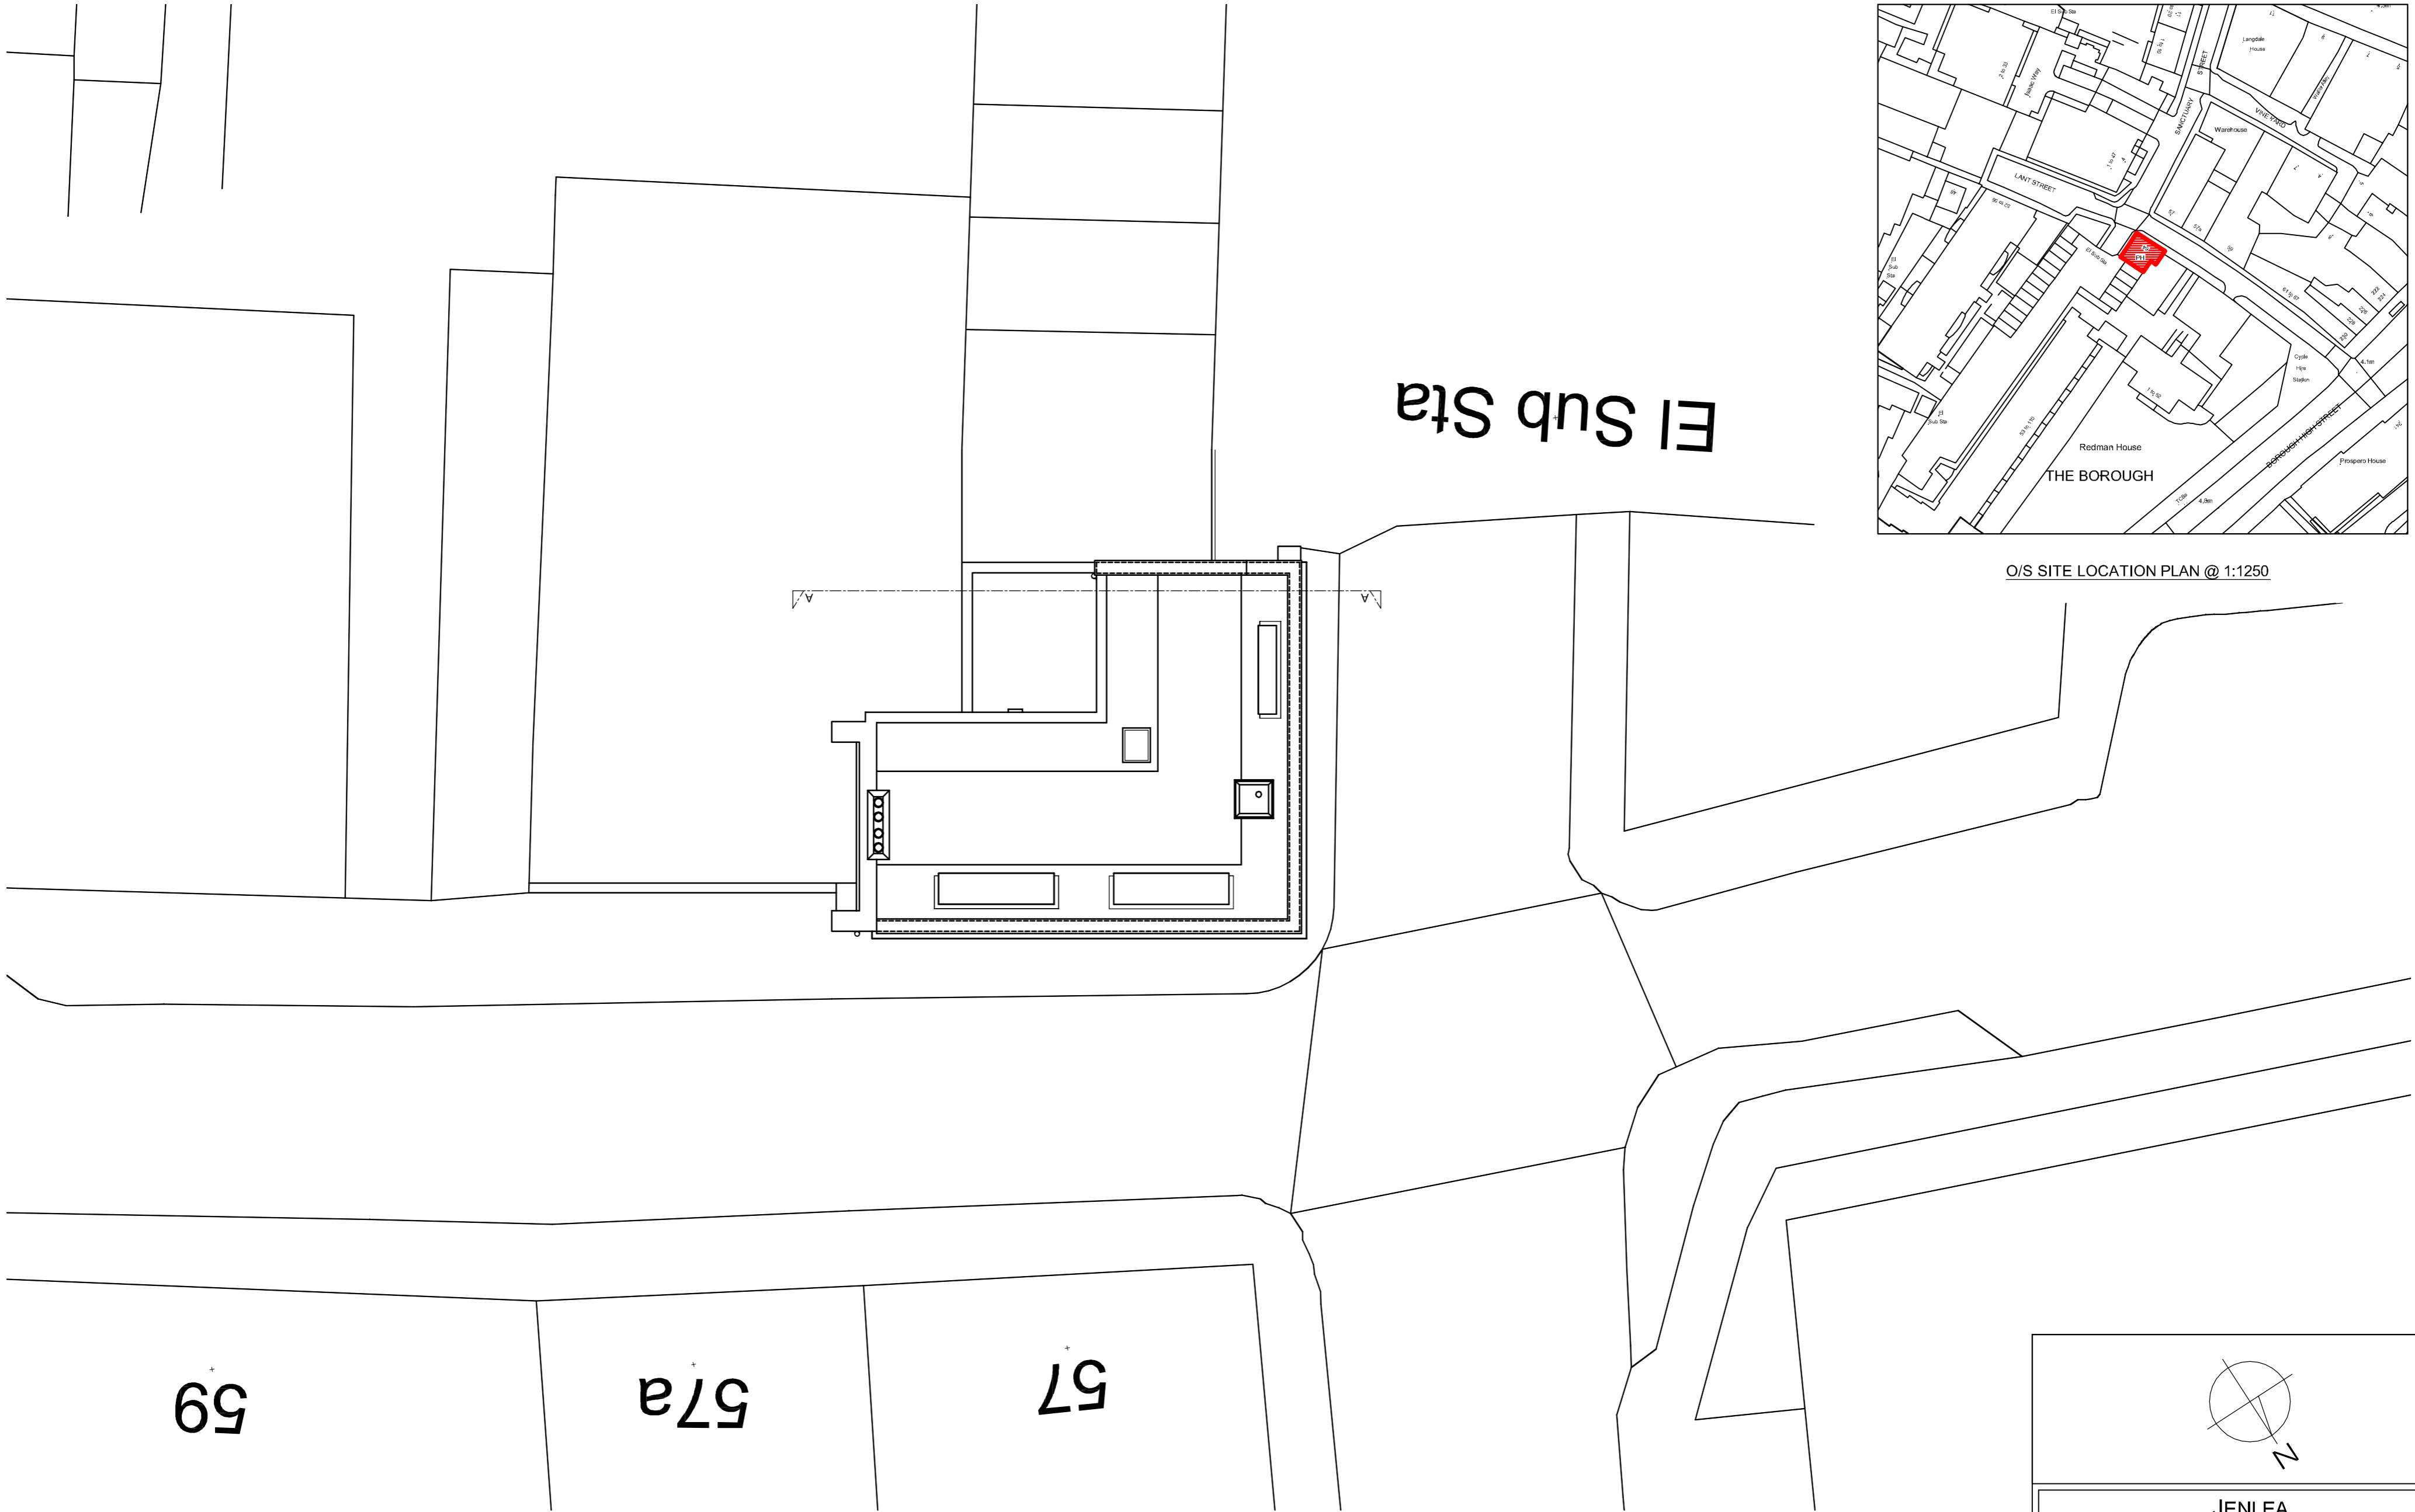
El Sub Sta

A

A

59

57a

57

El Sub Sta

Langdale House

Warehouse

VINE YARD

SANCTUARY STREET

LANT STREET

El Sub Sta

El Sub Sta

Cycle Hire Station

Redman House

THE BOROUGH

BOROUGH HIGH STREET

Prospero House

O/S SITE LOCATION PLAN @ 1:1250

N

JENLEA